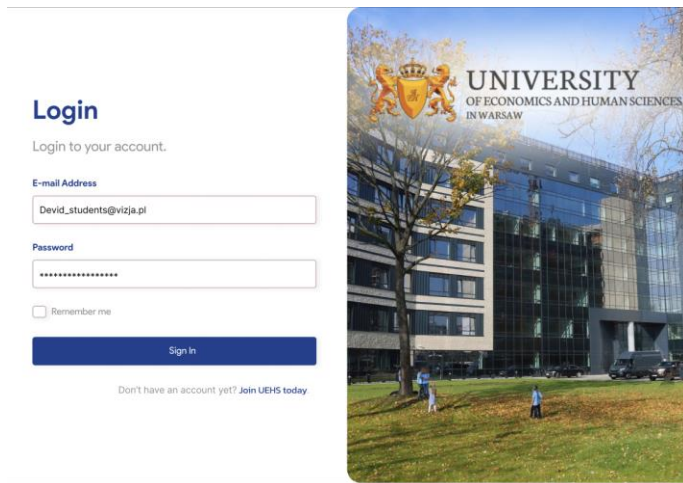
Login

Login to your account.

E-mail Address

Devid_students@vizja.pl

Password

•••••••••••••••••

Remember me

Sign In

Don't have an account yet? Join UEHS today

UNIVERSITY
OF ECONOMICS AND HUMAN SCIENCES
IN WARSAW